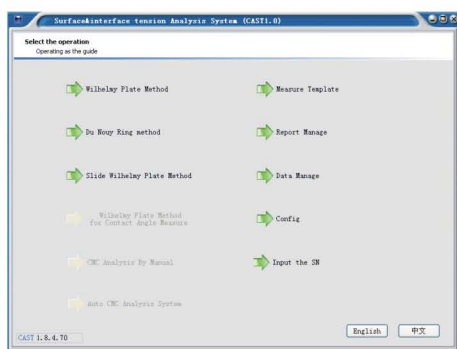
Surface&interface tenzion Analysis System (CAST1.0)

Select the operation
Operating as the guide

Wilhelmy Plate Method

Measure Template

Du Nouy Ring method

Report Manage

Slide Wilhelmy Plate Method

Data Manage

Wilhelmy Plate Method for Contact angle Measure

Config

CMC Analysis By Manual

Input the SN

Auto CMC Analysis System

CAST 1.8.4.70

English

中文